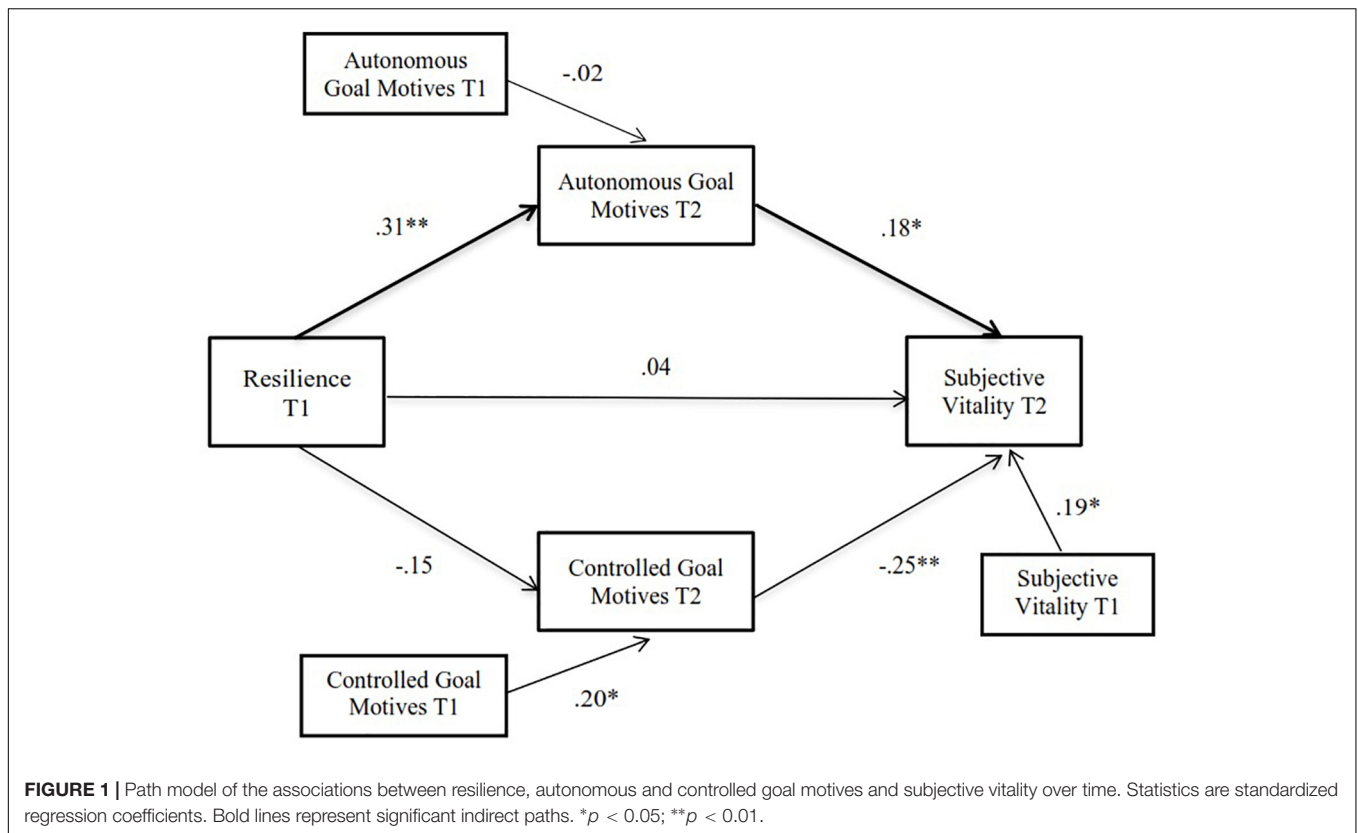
Autonomous Goal Motives T1

-.02

Autonomous Goal Motives T2

.31**

.18*

Resilience T1

.04

Subjective Vitality T2

.19*

-.15

Controlled Goal Motives T2

-.25**

Subjective Vitality T1

Controlled Goal Motives T1

.20*

FIGURE 1 | Path model of the associations between resilience, autonomous and controlled goal motives and subjective vitality over time. Statistics are standardized regression coefficients. Bold lines represent significant indirect paths. $^{*}p < 0.05$; $^{**}p < 0.01$.